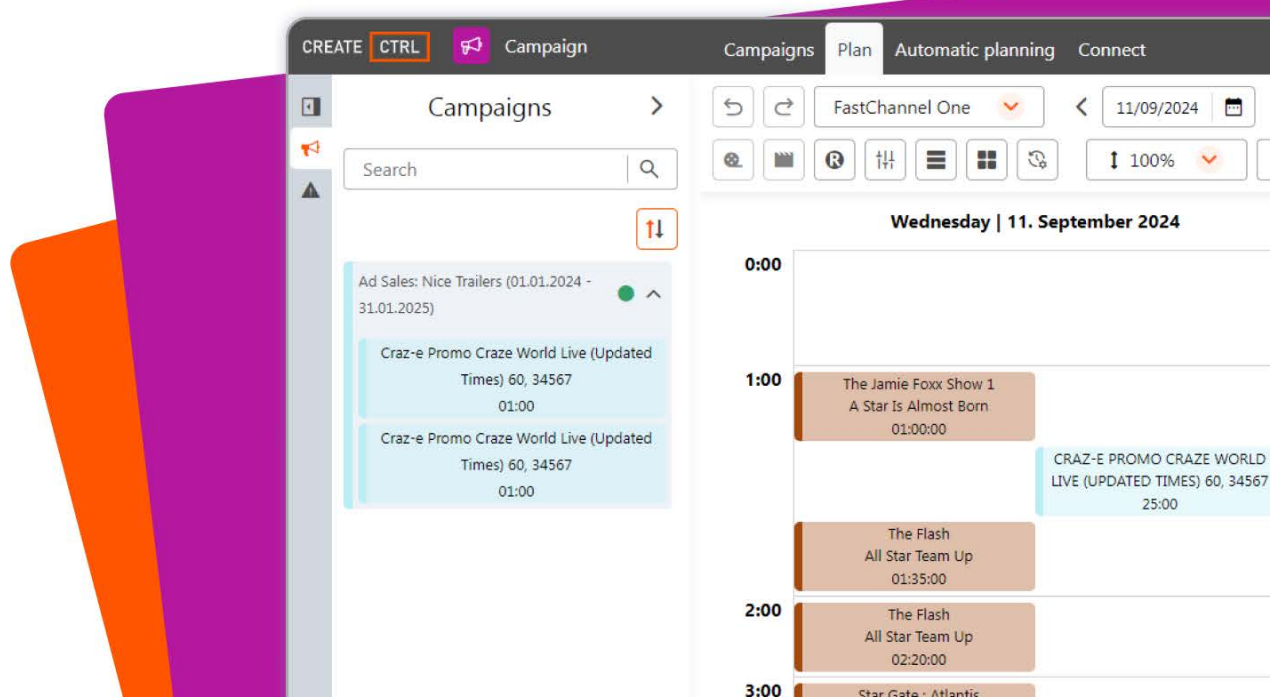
CREATE CTRL Campaign

Campaigns Plan Automatic planning Connect

Campaigns

Search

FastChannel One

11/09/2024

100%

Wednesday | 11. September 2024

Ad Sales: Nice Trailers (01.01.2024 - 31.01.2025)

Craz-e Promo Craze World Live (Updated Times) 60, 34567
01:00

Craz-e Promo Craze World Live (Updated Times) 60, 34567
01:00

0:00

1:00

The Jamie Foxx Show 1
A Star Is Almost Born
01:00:00

CRAZ-E PROMO CRAZE WORLD LIVE (UPDATED TIMES) 60, 34567
25:00

The Flash
All Star Team Up
01:35:00

2:00

The Flash
All Star Team Up
02:20:00

3:00

Star Gate : Atlantis